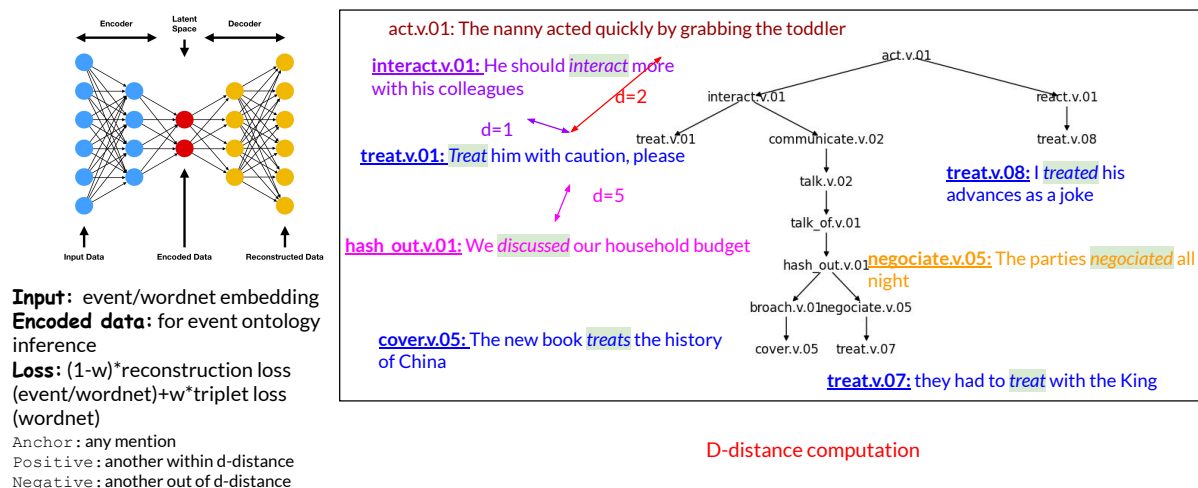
Encoder
Latent Space
Decoder

Input Data
Encoded Data
Reconstructed Data

**Input:** event/wordnet embedding
**Encoded data:** for event ontology inference
**Loss:** (1-w)*reconstruction loss (event/wordnet)+w*triplet loss (wordnet)
Anchor: any mention
Positive: another within d-distance
Negative: another out of d-distance

act.v.01: The nanny acted quickly by grabbing the toddler

interact.v.01: He should *interact* more with his colleagues

d=2

d=1

treat.v.01: *Treat* him with caution, please

d=5

hash_out.v.01: We *discussed* our household budget

cover.v.05: The new book *treats* the history of China

act.v.01
interact.v.01
react.v.01
treat.v.01
communicate.v.02
treat.v.08
talk.v.02
talk_of.v.01
hash_out.v.01
broach.v.01
negociate.v.05
cover.v.05
treat.v.07

treat.v.08: I *treated* his advances as a joke

negociate.v.05: The parties *negociated* all night

treat.v.07: they had to *treat* with the King

D-distance computation